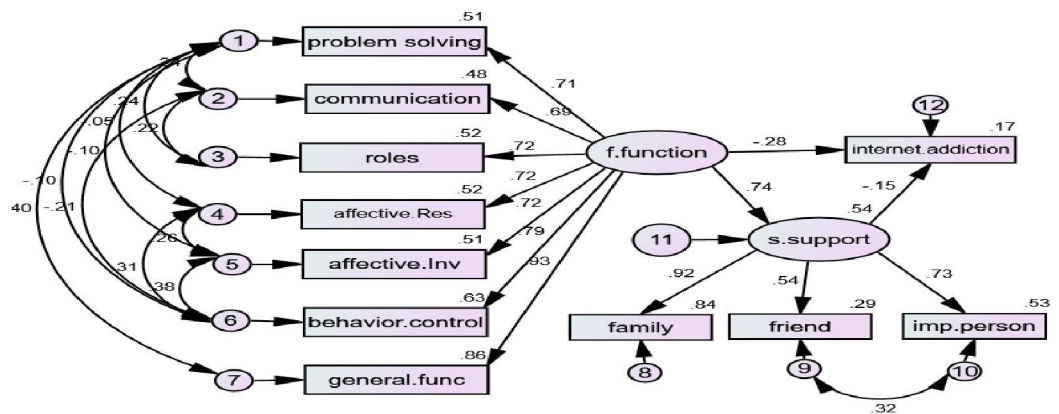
1
problem solving
.51
2
communication
.48
3
roles
.52
4
affective.Res
.52
5
affective.Inv
.51
6
behavior.control
.63
7
general.func
.86
.24
.24
.22
.05
-.10
-.10
-.21
40
.26
.31
.38
.71
.69
.72
.72
.72
.79
.93
f.function
-.28
12
internet.addiction
.17
.74
-.15
.54
11
s.support
.92
.54
.73
family
.84
friend
.29
imp.person
.53
8
9
10
.32